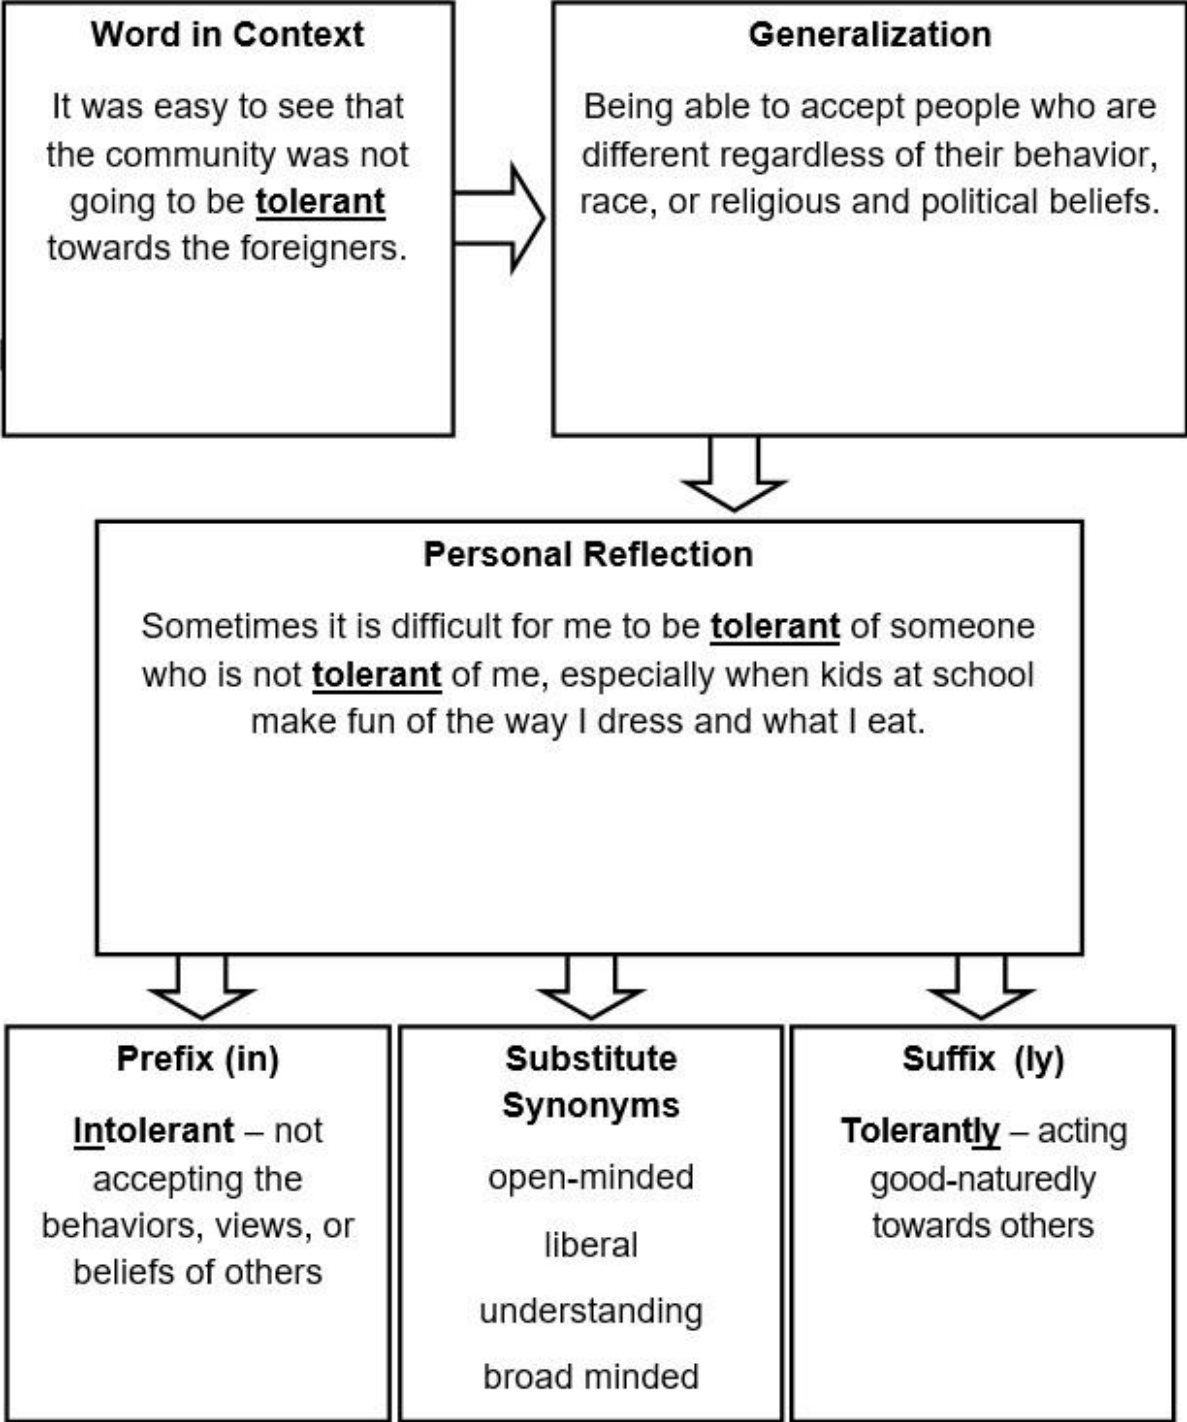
**Word in Context**

It was easy to see that the community was not going to be **tolerant** towards the foreigners.

**Generalization**

Being able to accept people who are different regardless of their behavior, race, or religious and political beliefs.

**Personal Reflection**

Sometimes it is difficult for me to be **tolerant** of someone who is not **tolerant** of me, especially when kids at school make fun of the way I dress and what I eat.

**Prefix (in)**

**Intolerant** – not accepting the behaviors, views, or beliefs of others

**Substitute Synonyms**

open-minded

liberal

understanding

broad minded

**Suffix (ly)**

**Tolerantly** – acting good-naturedly towards others